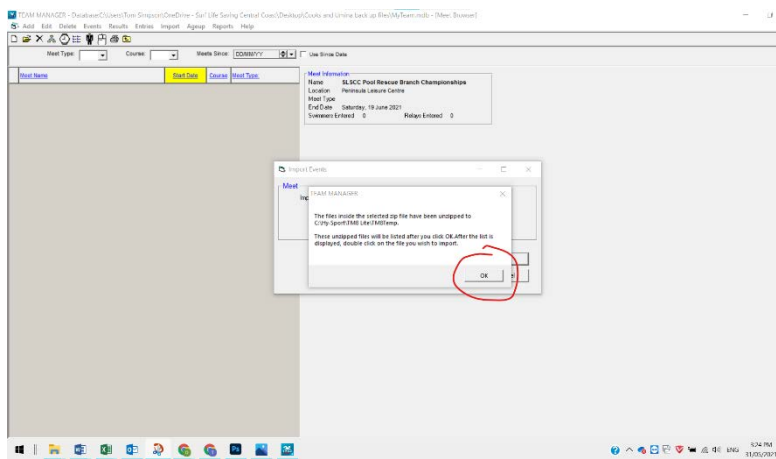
TEAM MANAGER - Database:C:\Users\Tom Simpson\OneDrive - Surf Life Saving Central Coast\Desktop\Cooks and Umina back up files\MyTeam.mdb - [Meet Browser]

Add Edit Delete Events Results Entries Import Ageup Reports Help

Meet Type: Course: Meets Since: DD/MM/YY Use Since Date

| Meet Name | Start Date | Course | Meet Type |
|---|---|---|---|

Meet Information
Name SLSCC Pool Rescue Branch Championships
Location Peninsula Leisure Centre
Meet Type
End Date Saturday, 19 June 2021
Swimmers Entered 0 Relays Entered 0

Import Events

Meet

Imp

TEAM MANAGER

The files inside the selected zip file have been unzipped to C:\Hy-Sport\TMB Lite\TMBTemp.

These unzipped files will be listed after you click OK.After the list is displayed, double click on the file you wish to import.

OK

ENG 9:24 PM 31/05/2021